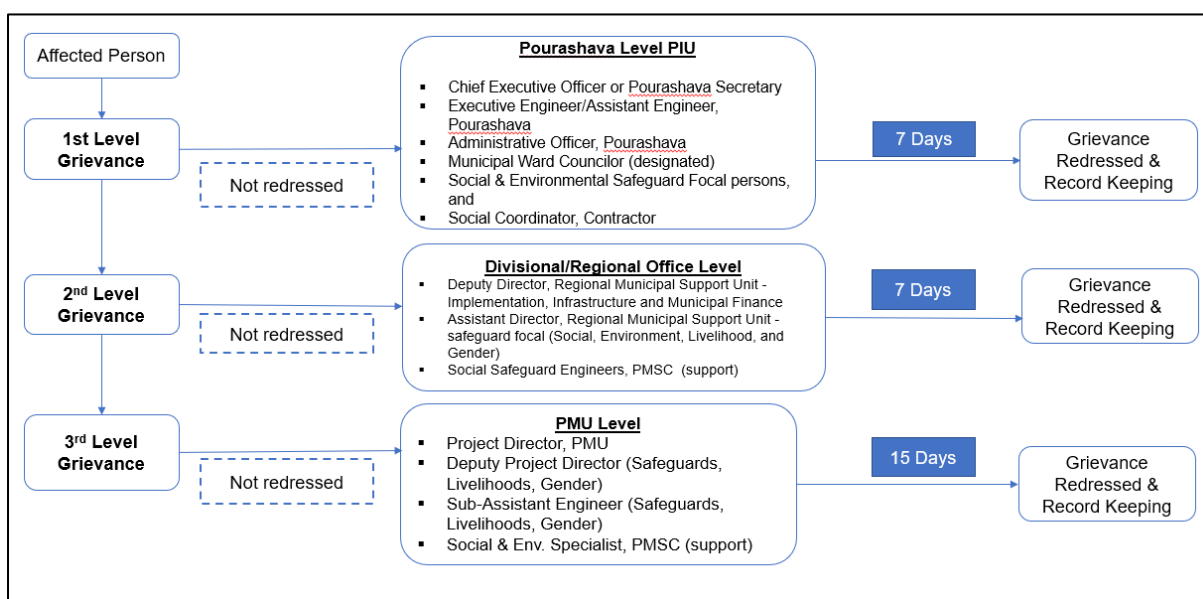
Affected Person

1st Level Grievance

Not redressed

Pourashava Level PIU

- Chief Executive Officer or Pourashava Secretary
- Executive Engineer/Assistant Engineer, Pourashava
- Administrative Officer, Pourashava
- Municipal Ward Councilor (designated)
- Social & Environmental Safeguard Focal persons, and
- Social Coordinator, Contractor

7 Days

Grievance Redressed & Record Keeping

2$^{nd}$ Level Grievance

Not redressed

Divisional/Regional Office Level

- Deputy Director, Regional Municipal Support Unit - Implementation, Infrastructure and Municipal Finance
- Assistant Director, Regional Municipal Support Unit - safeguard focal (Social, Environment, Livelihood, and Gender)
- Social Safeguard Engineers, PMSC (support)

7 Days

Grievance Redressed & Record Keeping

3$^{rd}$ Level Grievance

Not redressed

PMU Level

- Project Director, PMU
- Deputy Project Director (Safeguards, Livelihoods, Gender)
- Sub-Assistant Engineer (Safeguards, Livelihoods, Gender)
- Social & Env. Specialist, PMSC (support)

15 Days

Grievance Redressed & Record Keeping